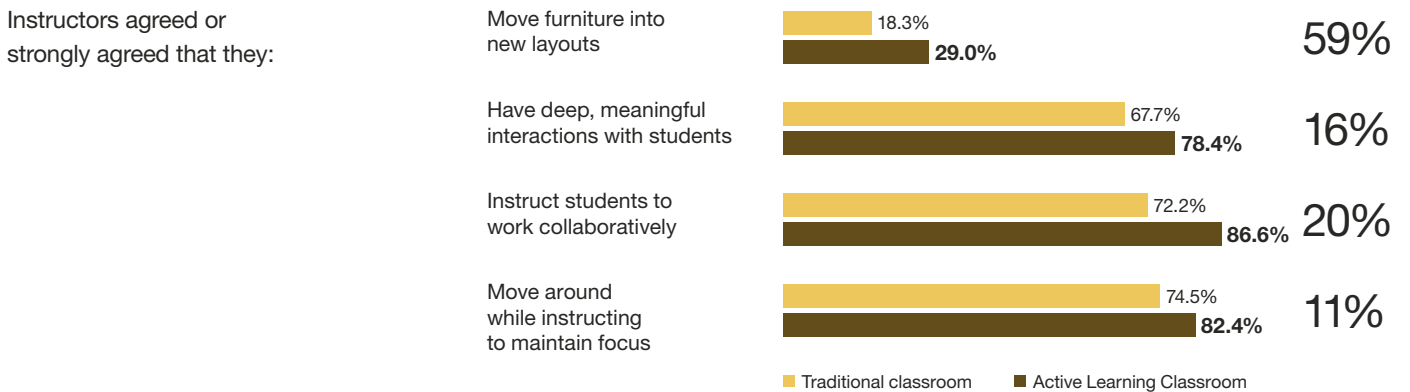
Instructors agreed or strongly agreed that they:

Move furniture into new layouts
18.3%
29.0%
59%

Have deep, meaningful interactions with students
67.7%
78.4%
16%

Instruct students to work collaboratively
72.2%
86.6%
20%

Move around while instructing to maintain focus
74.5%
82.4%
11%

Traditional classroom
Active Learning Classroom